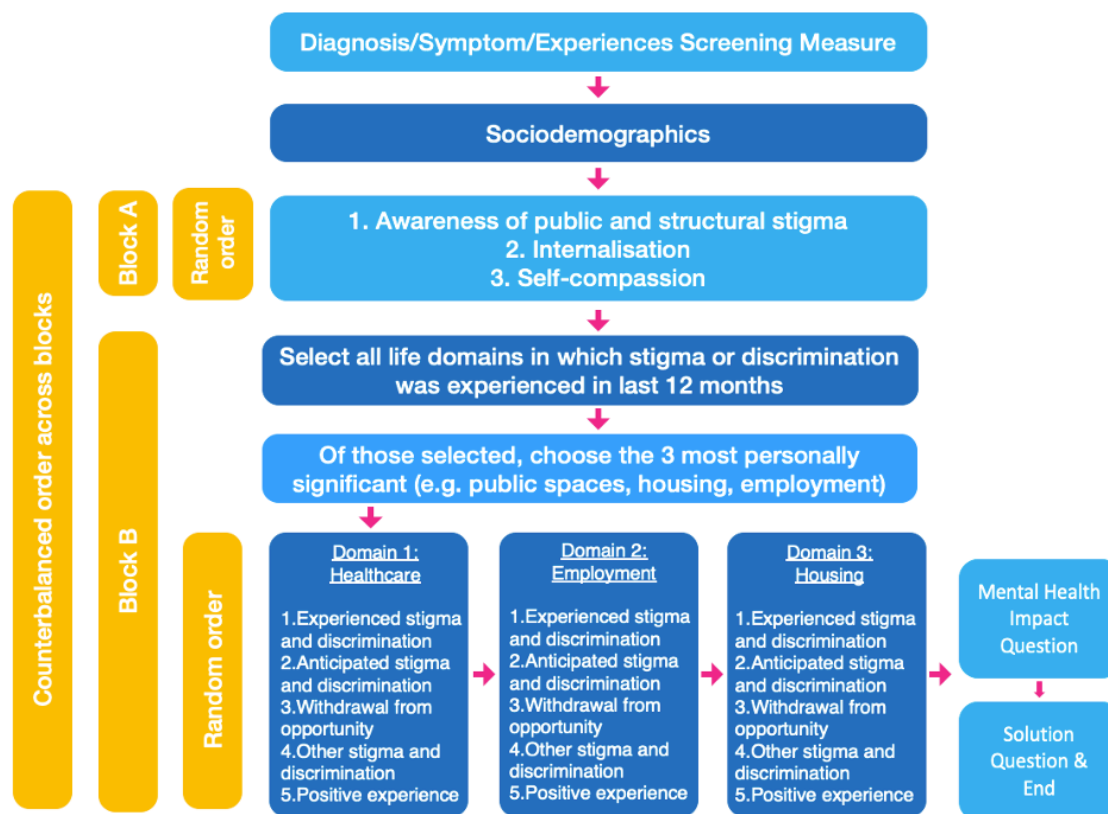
Diagnosis/Symptom/Experiences Screening Measure

Sociodemographics

Counterbalanced order across blocks

Block A

Random order

1. Awareness of public and structural stigma
2. Internalisation
3. Self-compassion

Block B

Select all life domains in which stigma or discrimination was experienced in last 12 months

Of those selected, choose the 3 most personally significant (e.g. public spaces, housing, employment)

Random order

Domain 1: Healthcare

1.Experienced stigma and discrimination
2.Anticipated stigma and discrimination
3.Withdrawal from opportunity
4.Other stigma and discrimination
5.Positive experience

Domain 2: Employment

1.Experienced stigma and discrimination
2.Anticipated stigma and discrimination
3.Withdrawal from opportunity
4.Other stigma and discrimination
5.Positive experience

Domain 3: Housing

1.Experienced stigma and discrimination
2.Anticipated stigma and discrimination
3.Withdrawal from opportunity
4.Other stigma and discrimination
5.Positive experience

Mental Health Impact Question

Solution Question & End